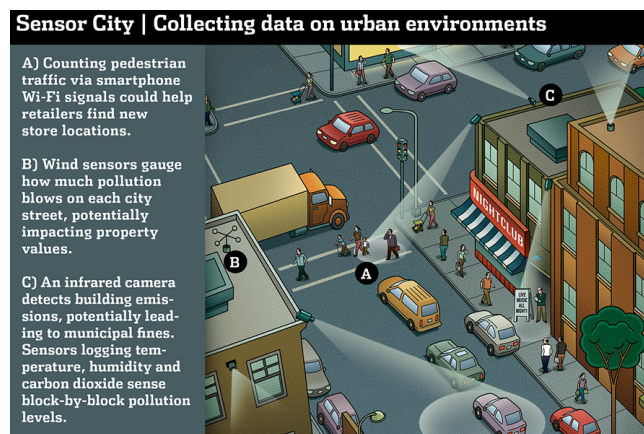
Sensor City | Collecting data on urban environments

A) Counting pedestrian traffic via smartphone Wi-Fi signals could help retailers find new store locations.

B) Wind sensors gauge how much pollution blows on each city street, potentially impacting property values.

C) An infrared camera detects building emissions, potentially leading to municipal fines. Sensors logging temperature, humidity and carbon dioxide sense block-by-block pollution levels.

C

NIGHTCLUB

B

A

LIVE MUSIC ALL NIGHT!